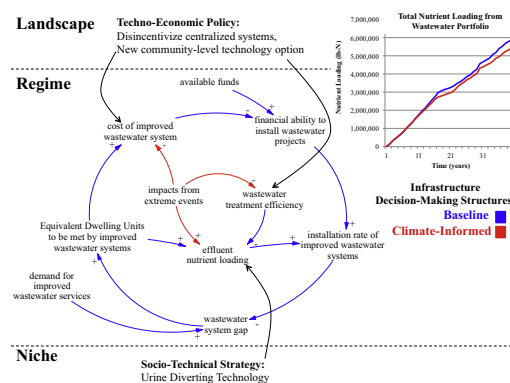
Landscape

Techno-Economic Policy:
Disincentivize centralized systems,
New community-level technology option

Regime

available funds

cost of improved wastewater system

financial ability to install wastewater projects

impacts from extreme events

wastewater treatment efficiency

Equivalent Dwelling Units to be met by improved wastewater systems

effluent nutrient loading

installation rate of improved wastewater systems

demand for improved wastewater services

wastewater system gap

Niche

Socio-Technical Strategy:
Urine Diverting Technology

Total Nutrient Loading from Wastewater Portfolio

7,000,000
6,000,000
5,000,000
4,000,000
3,000,000
2,000,000
1,000,000
0

Nutrient Loading (lb-N)

1
11
21
31

Time (years)

Infrastructure
Decision-Making Structures
Baseline
Climate-Informed